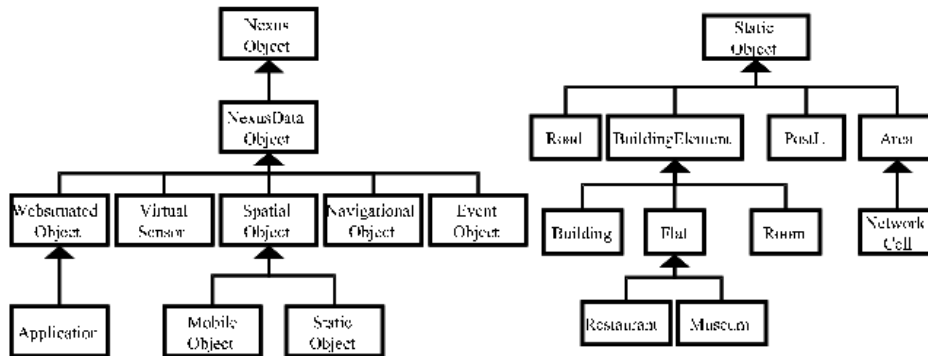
Nexus Object

NexusData Object

Websituated Object

Virtual Sensor

Spatial Object

Navigational Object

Event Object

Application

Mobile Object

Static Object

Static Object

Road

BuildingElement

PostL

Area

Building

Flat

Room

Network Cell

Restaurant

Museum